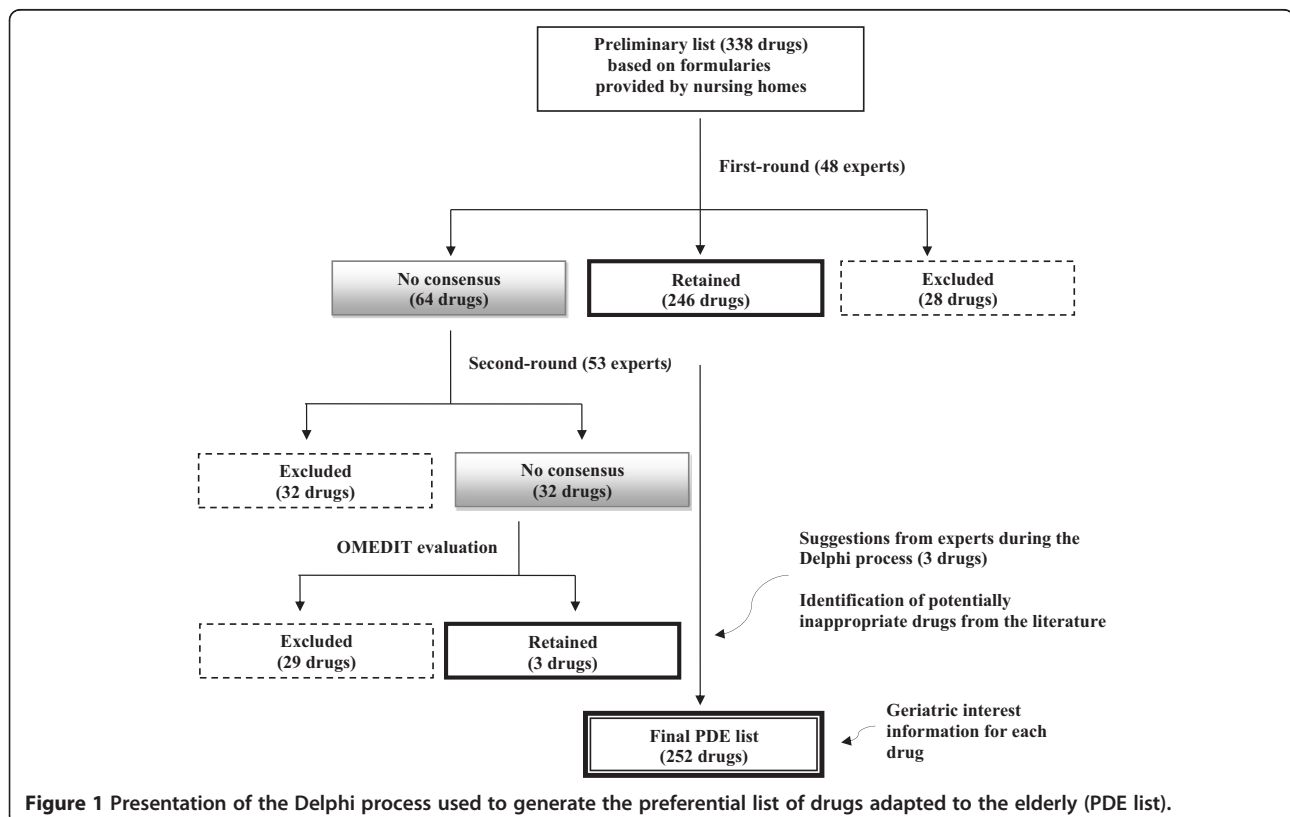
Preliminary list (338 drugs) based on formularies provided by nursing homes

First-round (48 experts)

No consensus (64 drugs)

Retained (246 drugs)

Excluded (28 drugs)

Second-round (53 experts)

Excluded (32 drugs)

No consensus (32 drugs)

OMEDIT evaluation

Suggestions from experts during the Delphi process (3 drugs)

Identification of potentially inappropriate drugs from the literature

Excluded (29 drugs)

Retained (3 drugs)

Final PDE list (252 drugs)

Geriatric interest information for each drug

Figure 1 Presentation of the Delphi process used to generate the preferential list of drugs adapted to the elderly (PDE list).